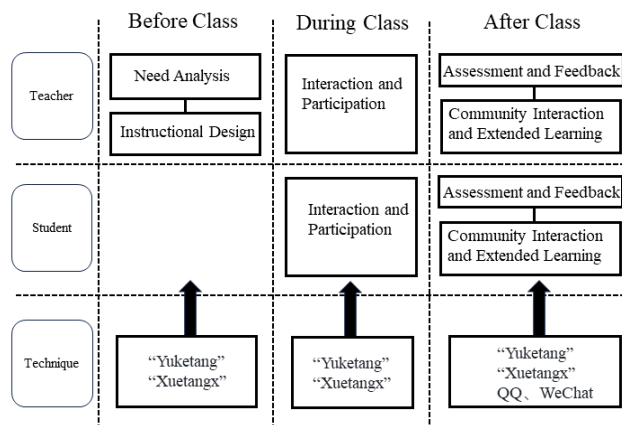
Before Class

During Class

After Class

Teacher

Need Analysis

Instructional Design

Interaction and Participation

Assessment and Feedback

Community Interaction and Extended Learning

Student

Interaction and Participation

Assessment and Feedback

Community Interaction and Extended Learning

Technique

“Yuketang” “Xuetangx”

“Yuketang” “Xuetangx”

“Yuketang” “Xuetangx” QQ、WeChat